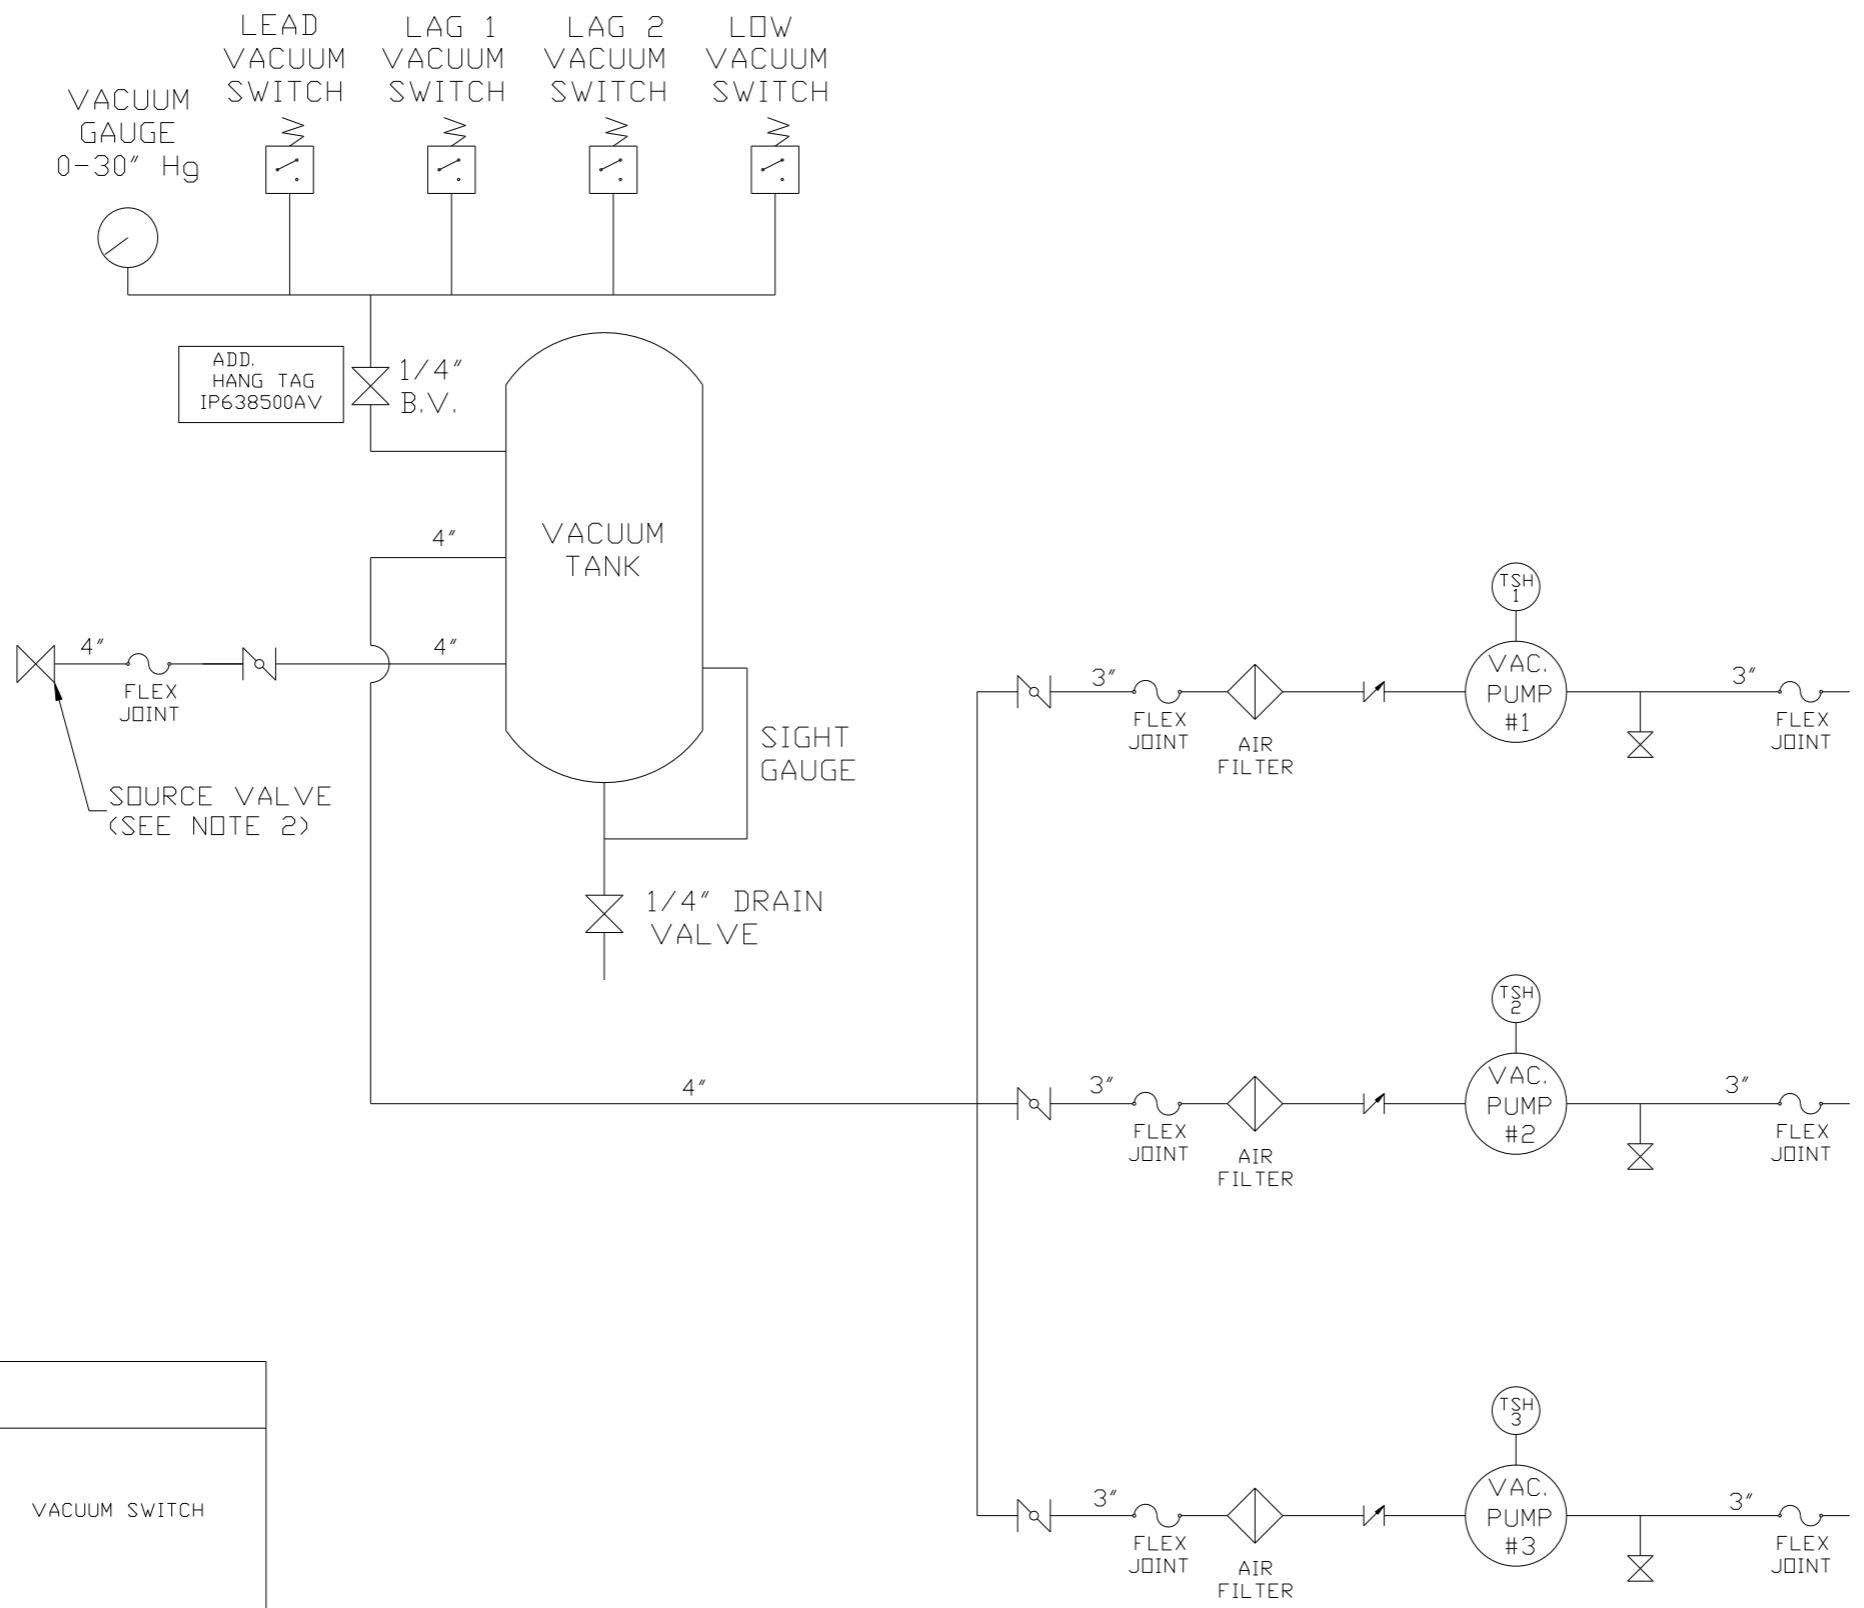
LEAD VACUUM SWITCH

LAG 1 VACUUM SWITCH

LAG 2 VACUUM SWITCH

LOW VACUUM SWITCH

VACUUM GAUGE 0-30″ Hg

ADD. HANG TAG IP638500AV

1/4″ B.V.

VACUUM TANK

4″

4″

4″

FLEX JOINT

SOURCE VALVE (SEE NOTE 2)

SIGHT GAUGE

1/4″ DRAIN VALVE

TSH 1

3″

FLEX JOINT

AIR FILTER

VAC. PUMP #1

3″

FLEX JOINT

TSH 2

4″

3″

FLEX JOINT

AIR FILTER

VAC. PUMP #2

3″

FLEX JOINT

VACUUM SWITCH

TSH 3

3″

FLEX JOINT

AIR FILTER

VAC. PUMP #3

3″

FLEX JOINT